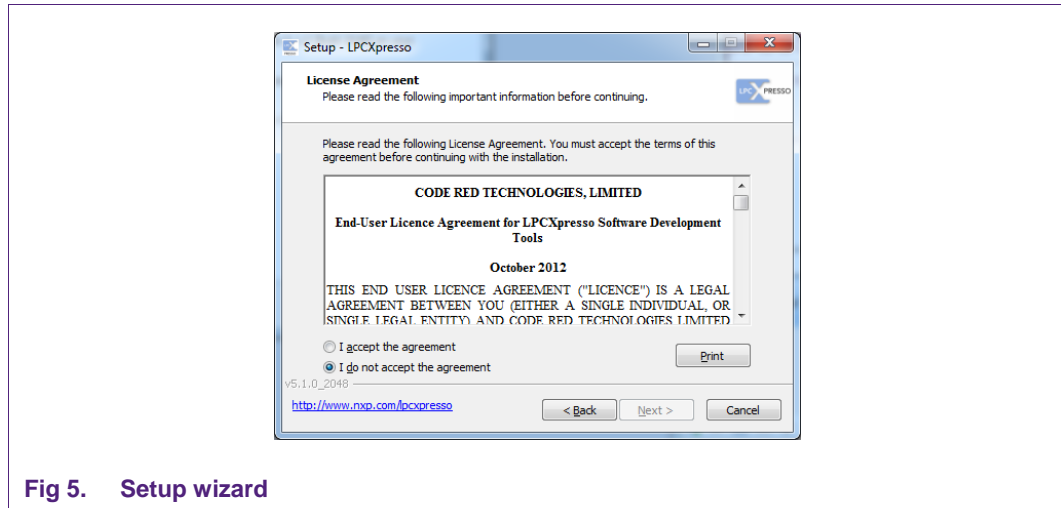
Setup - LPCXpresso

License Agreement
Please read the following important information before continuing.

LPC XPRESSO

Please read the following License Agreement. You must accept the terms of this agreement before continuing with the installation.

CODE RED TECHNOLOGIES, LIMITED

End-User Licence Agreement for LPCXpresso Software Development Tools

October 2012

THIS END USER LICENCE AGREEMENT ("LICENCE") IS A LEGAL AGREEMENT BETWEEN YOU (EITHER A SINGLE INDIVIDUAL, OR SINGLE LEGAL ENTITY) AND CODE RED TECHNOLOGIES LIMITED

I accept the agreement
I do not accept the agreement

Print

v5.1.0_2048

http://www.nxp.com/lpcxpresso

< Back
Next >
Cancel

Fig 5. Setup wizard